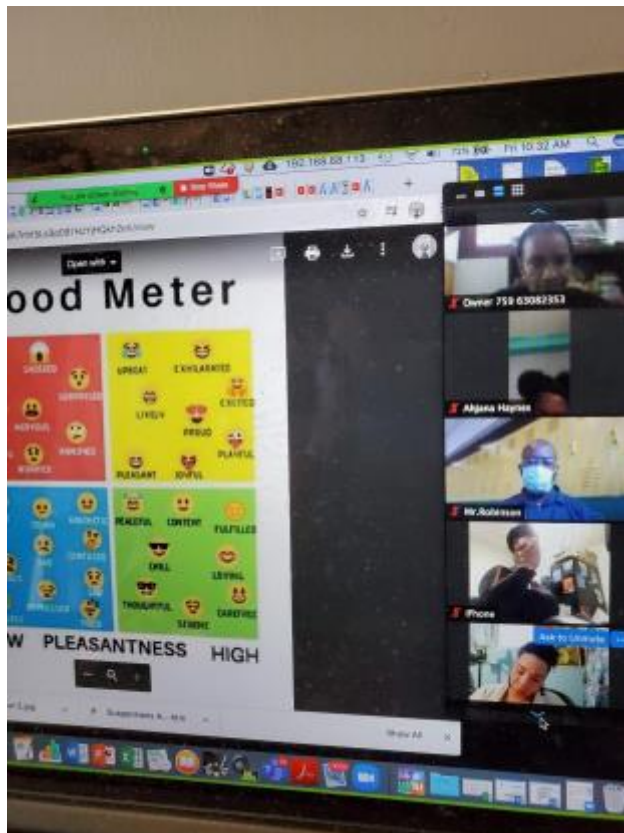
192.168.88.113

Fri 10:32 AM

You are screen sharing

Stop Share

Open with

ood Meter

SHOCKED

SURPRISED

NERVOUS

ANXIOUS

WORRIED

UPBEAT

EXHILARATED

LIVELY

EXCITED

PROUD

PLAYFUL

PLEASANT

JOYFUL

PEACEFUL

CONTENT

FULFILLED

CHILL

LOVING

THOUGHTFUL

SERENE

CAREFREE

W PLEASANTNESS HIGH

Owner 759 63082353

Akjana Haynes

Mr.Robinson

iPhone

Ask to Unmute

Show All